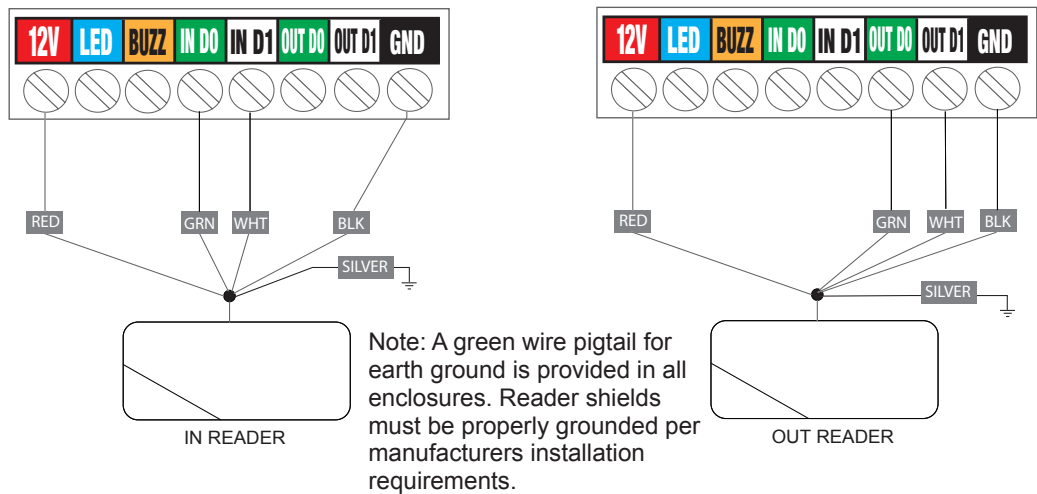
12V LED BUZZ IN D0 IN D1 OUT D0 OUT D1 GND

RED GRN WHT BLK

SILVER

IN READER

Note: A green wire pigtail for earth ground is provided in all enclosures. Reader shields must be properly grounded per manufacturers installation requirements.

12V LED BUZZ IN D0 IN D1 OUT D0 OUT D1 GND

RED GRN WHT BLK

SILVER

OUT READER